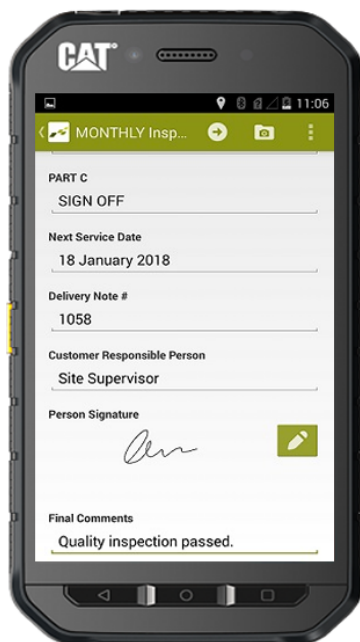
CAT

11:06

MONTHLY Insp...

PART C
SIGN OFF

Next Service Date
18 January 2018

Delivery Note #
1058

Customer Responsible Person
Site Supervisor

Person Signature

Final Comments
Quality inspection passed.